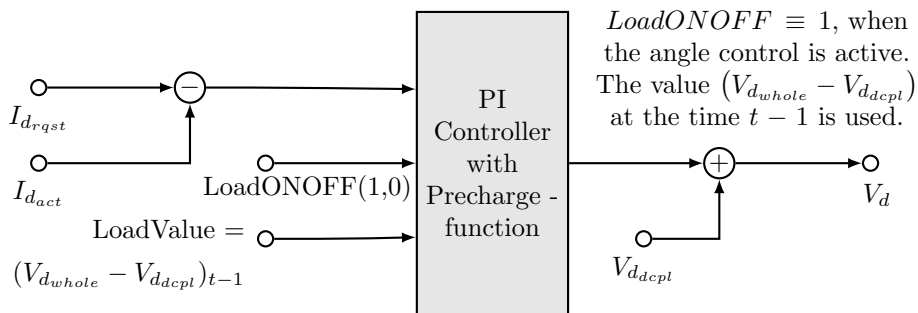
$LoadONOFF \equiv 1$, when the angle control is active. The value $\left(V_{d_{whole}} - V_{d_{dcpl}}\right)$ at the time $t-1$ is used.

$I_{d_{rqst}}$

$-$

$I_{d_{act}}$

LoadONOFF(1,0)

LoadValue =

$(V_{d_{whole}} - V_{d_{dcpl}})_{t-1}$

PI Controller with Precharge - function

$+$

$V_d$

$V_{d_{dcpl}}$